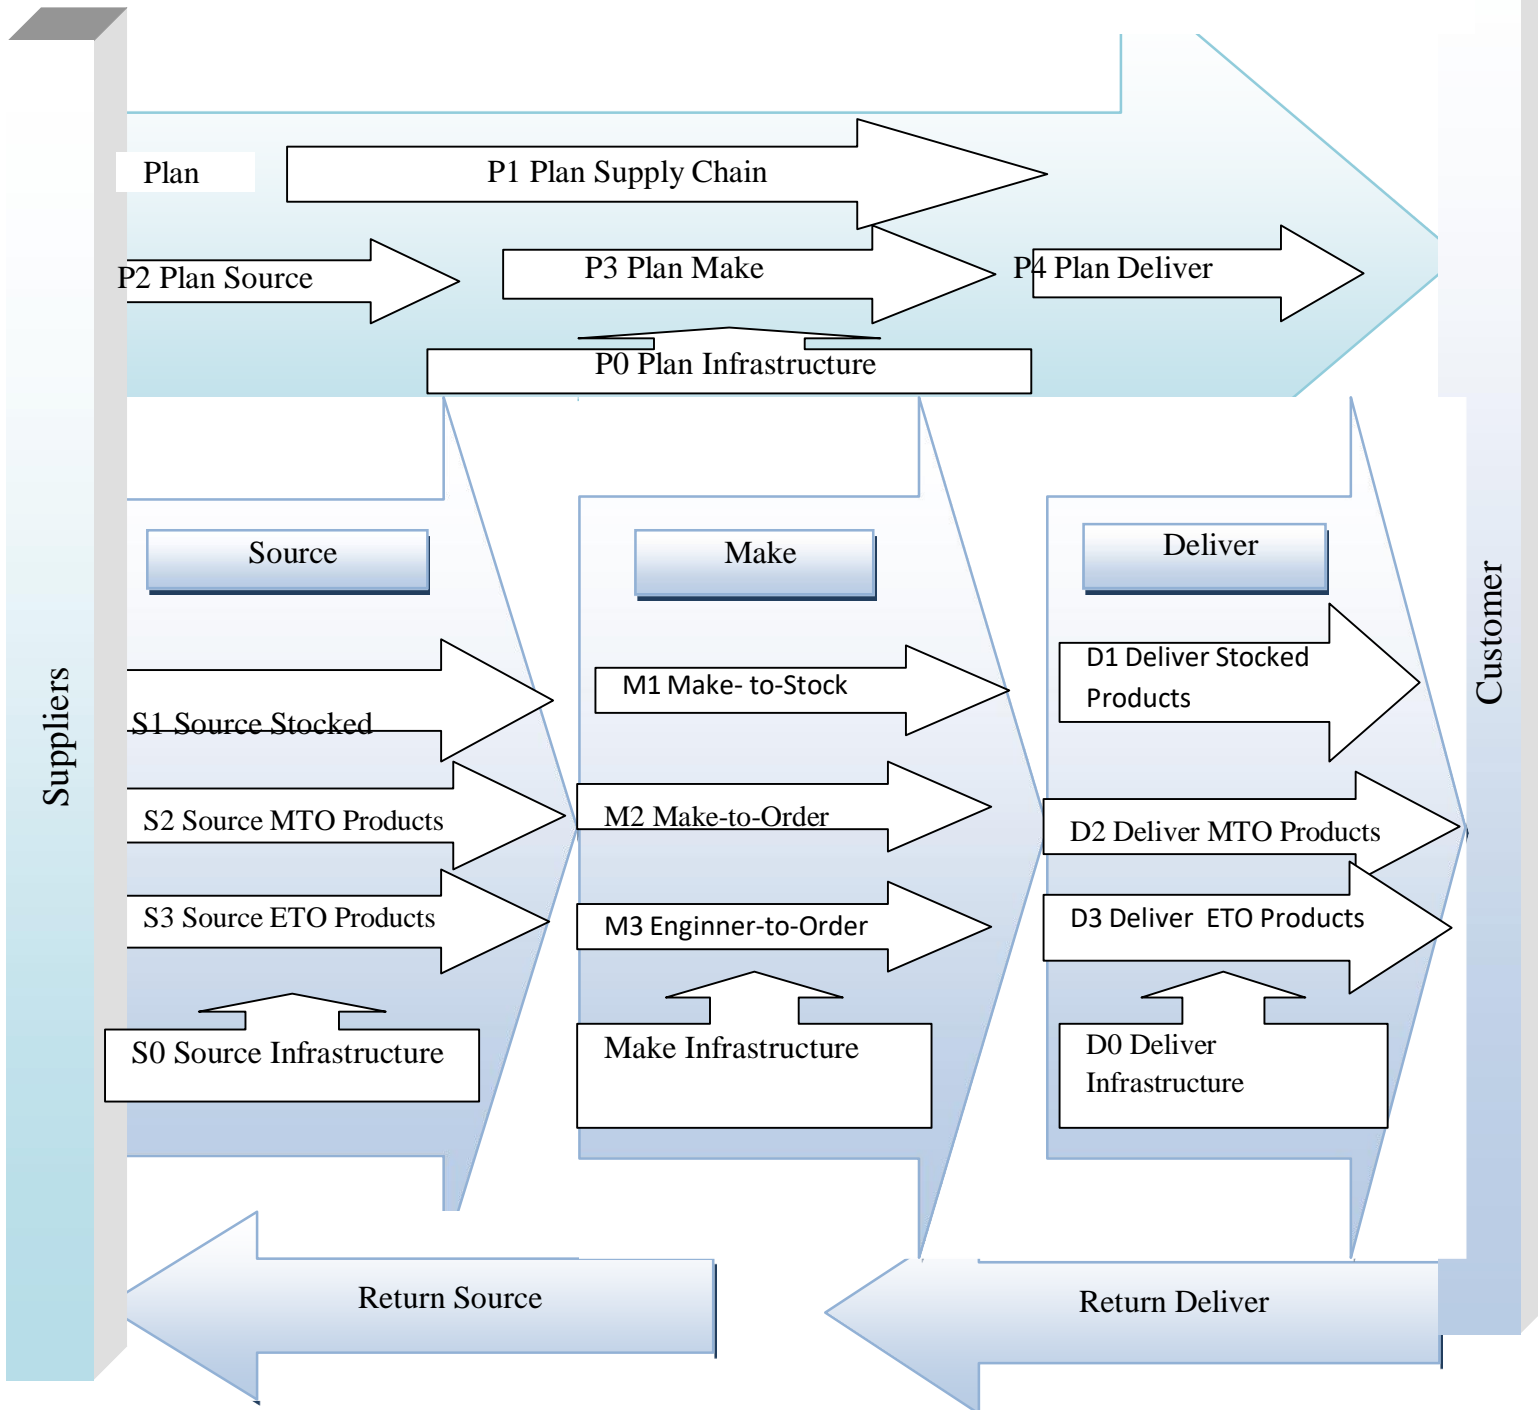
Plan

P1 Plan Supply Chain

P2 Plan Source

P3 Plan Make

P4 Plan Deliver

P0 Plan Infrastructure

Suppliers

Source

S1 Source Stocked

S2 Source MTO Products

S3 Source ETO Products

S0 Source Infrastructure

Make

M1 Make- to-Stock

M2 Make-to-Order

M3 Enginner-to-Order

Make Infrastructure

Deliver

D1 Deliver Stocked Products

D2 Deliver MTO Products

D3 Deliver ETO Products

D0 Deliver Infrastructure

Customer

Return Source

Return Deliver